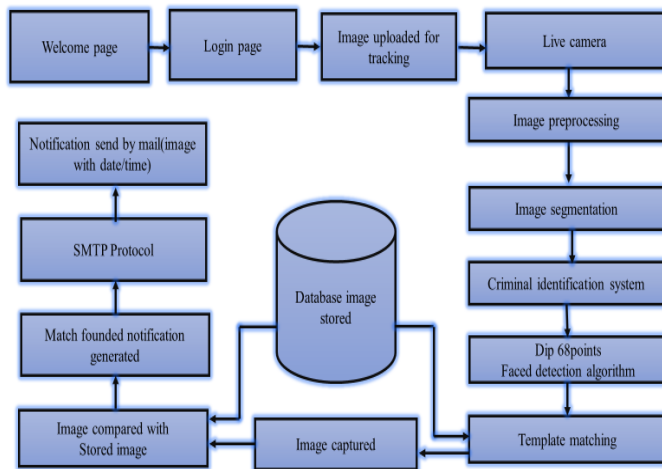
Welcome page

Login page

Image uploaded for tracking

Live camera

Image preprocessing

Image segmentation

Criminal identification system

Dip 68points
Faced detection algorithm

Template matching

Image captured

Image compared with Stored image

Match founded notification generated

SMTP Protocol

Notification send by mail(image with date/time)

Database image stored